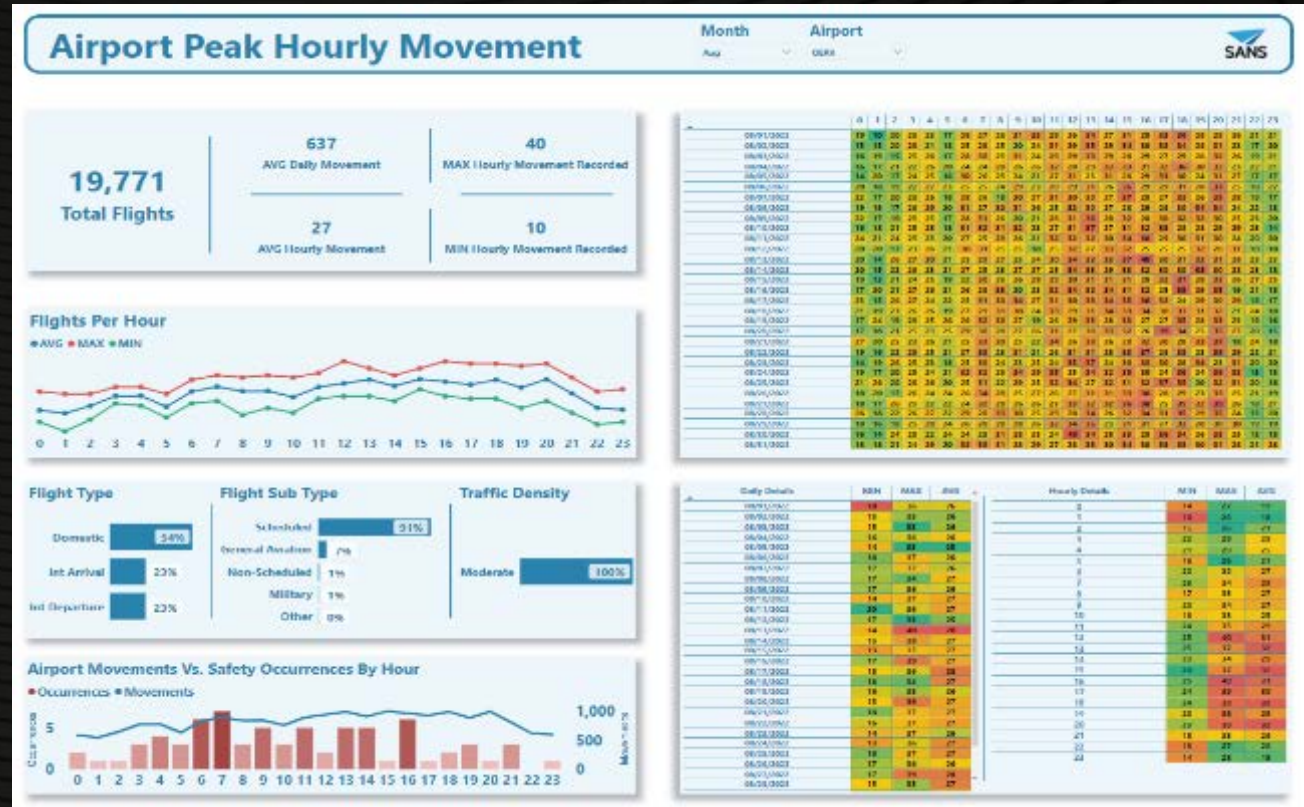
Airport Peak Hourly Movement

Month
Aug

Airport
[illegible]

SANS

19,771
Total Flights

637
AVG Daily Movement

40
MAX Hourly Movement Recorded

27
AVG Hourly Movement

10
MIN Hourly Movement Recorded

Flights Per Hour
AVG MAX MIN

0 1 2 3 4 5 6 7 8 9 10 11 12 13 14 15 16 17 18 19 20 21 22 23

Flight Type
Domestic 54%
Int Arrival 23%
Int Departure 23%

Flight Sub Type
Scheduled 91%
General Aviation 7%
Non-Scheduled 1%
Military 1%
Other 0%

Traffic Density
Moderate 100%

Airport Movements Vs. Safety Occurrences By Hour
Occurrences Movements

Occurrences
5
0

1,000
500
0
Movements

0 1 2 3 4 5 6 7 8 9 10 11 12 13 14 15 16 17 18 19 20 21 22 23

0 1 2 3 4 5 6 7 8 9 10 11 12 13 14 15 16 17 18 19 20 21 22 23

Daily Details MIN MAX AVG

Hourly Details MIN MAX AVG